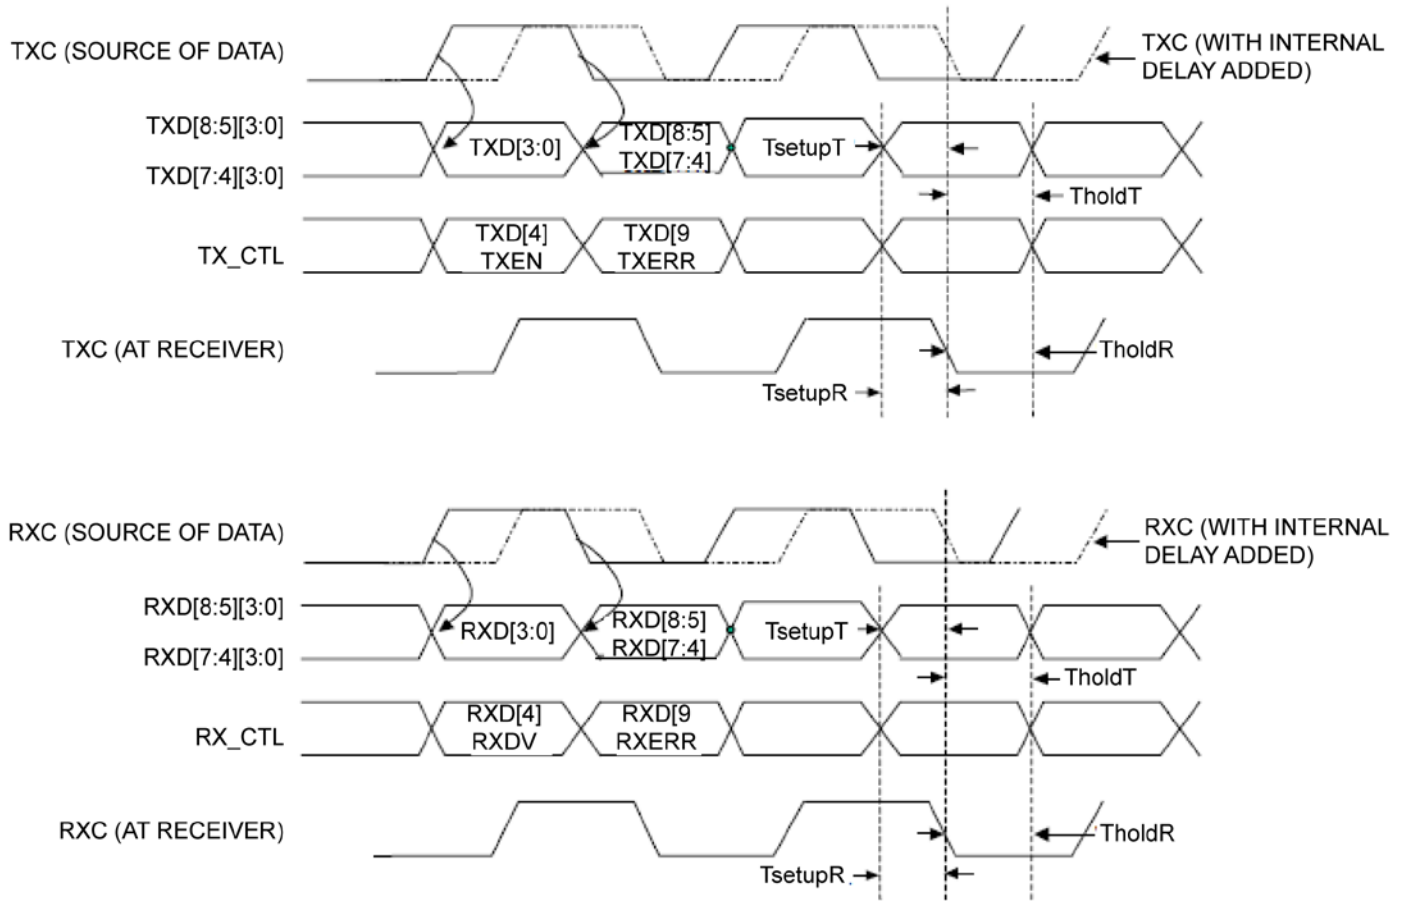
TXC (SOURCE OF DATA)

TXC (WITH INTERNAL DELAY ADDED)

TXD[8:5][3:0]

TXD[7:4][3:0]

TXD[3:0]

TXD[8:5]
TXD[7:4]

TsetupT

TholdT

TX_CTL

TXD[4]
TXEN

TXD[9
TXERR

TXC (AT RECEIVER)

TholdR

TsetupR

RXC (SOURCE OF DATA)

RXC (WITH INTERNAL DELAY ADDED)

RXD[8:5][3:0]

RXD[7:4][3:0]

RXD[3:0]

RXD[8:5]
RXD[7:4]

TsetupT

TholdT

RX_CTL

RXD[4]
RXDV

RXD[9
RXERR

RXC (AT RECEIVER)

TholdR

TsetupR